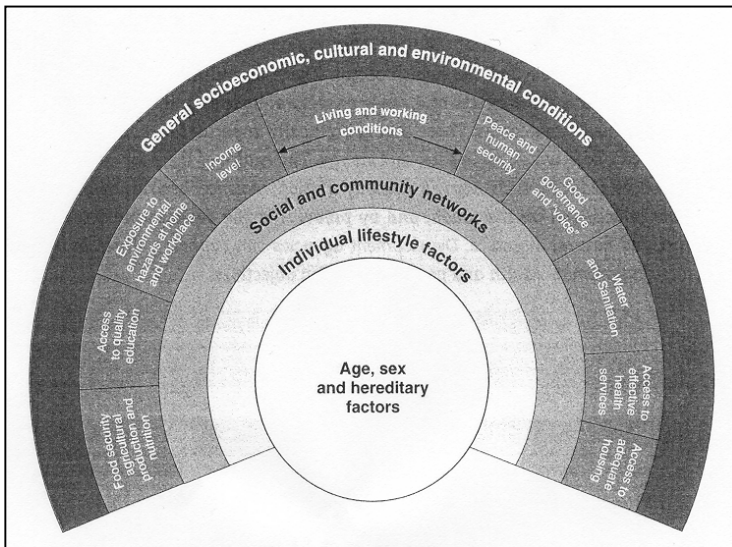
General socioeconomic, cultural and environmental conditions

Living and working conditions

Income level

Peace and human security

Exposure to environmental hazards at home and workplace

Good governance and "voice"

Social and community networks

Individual lifestyle factors

Access to quality education

Water and Sanitation

Age, sex and hereditary factors

Food security agricultural production and nutrition

Access to effective health services

Access to adequate housing